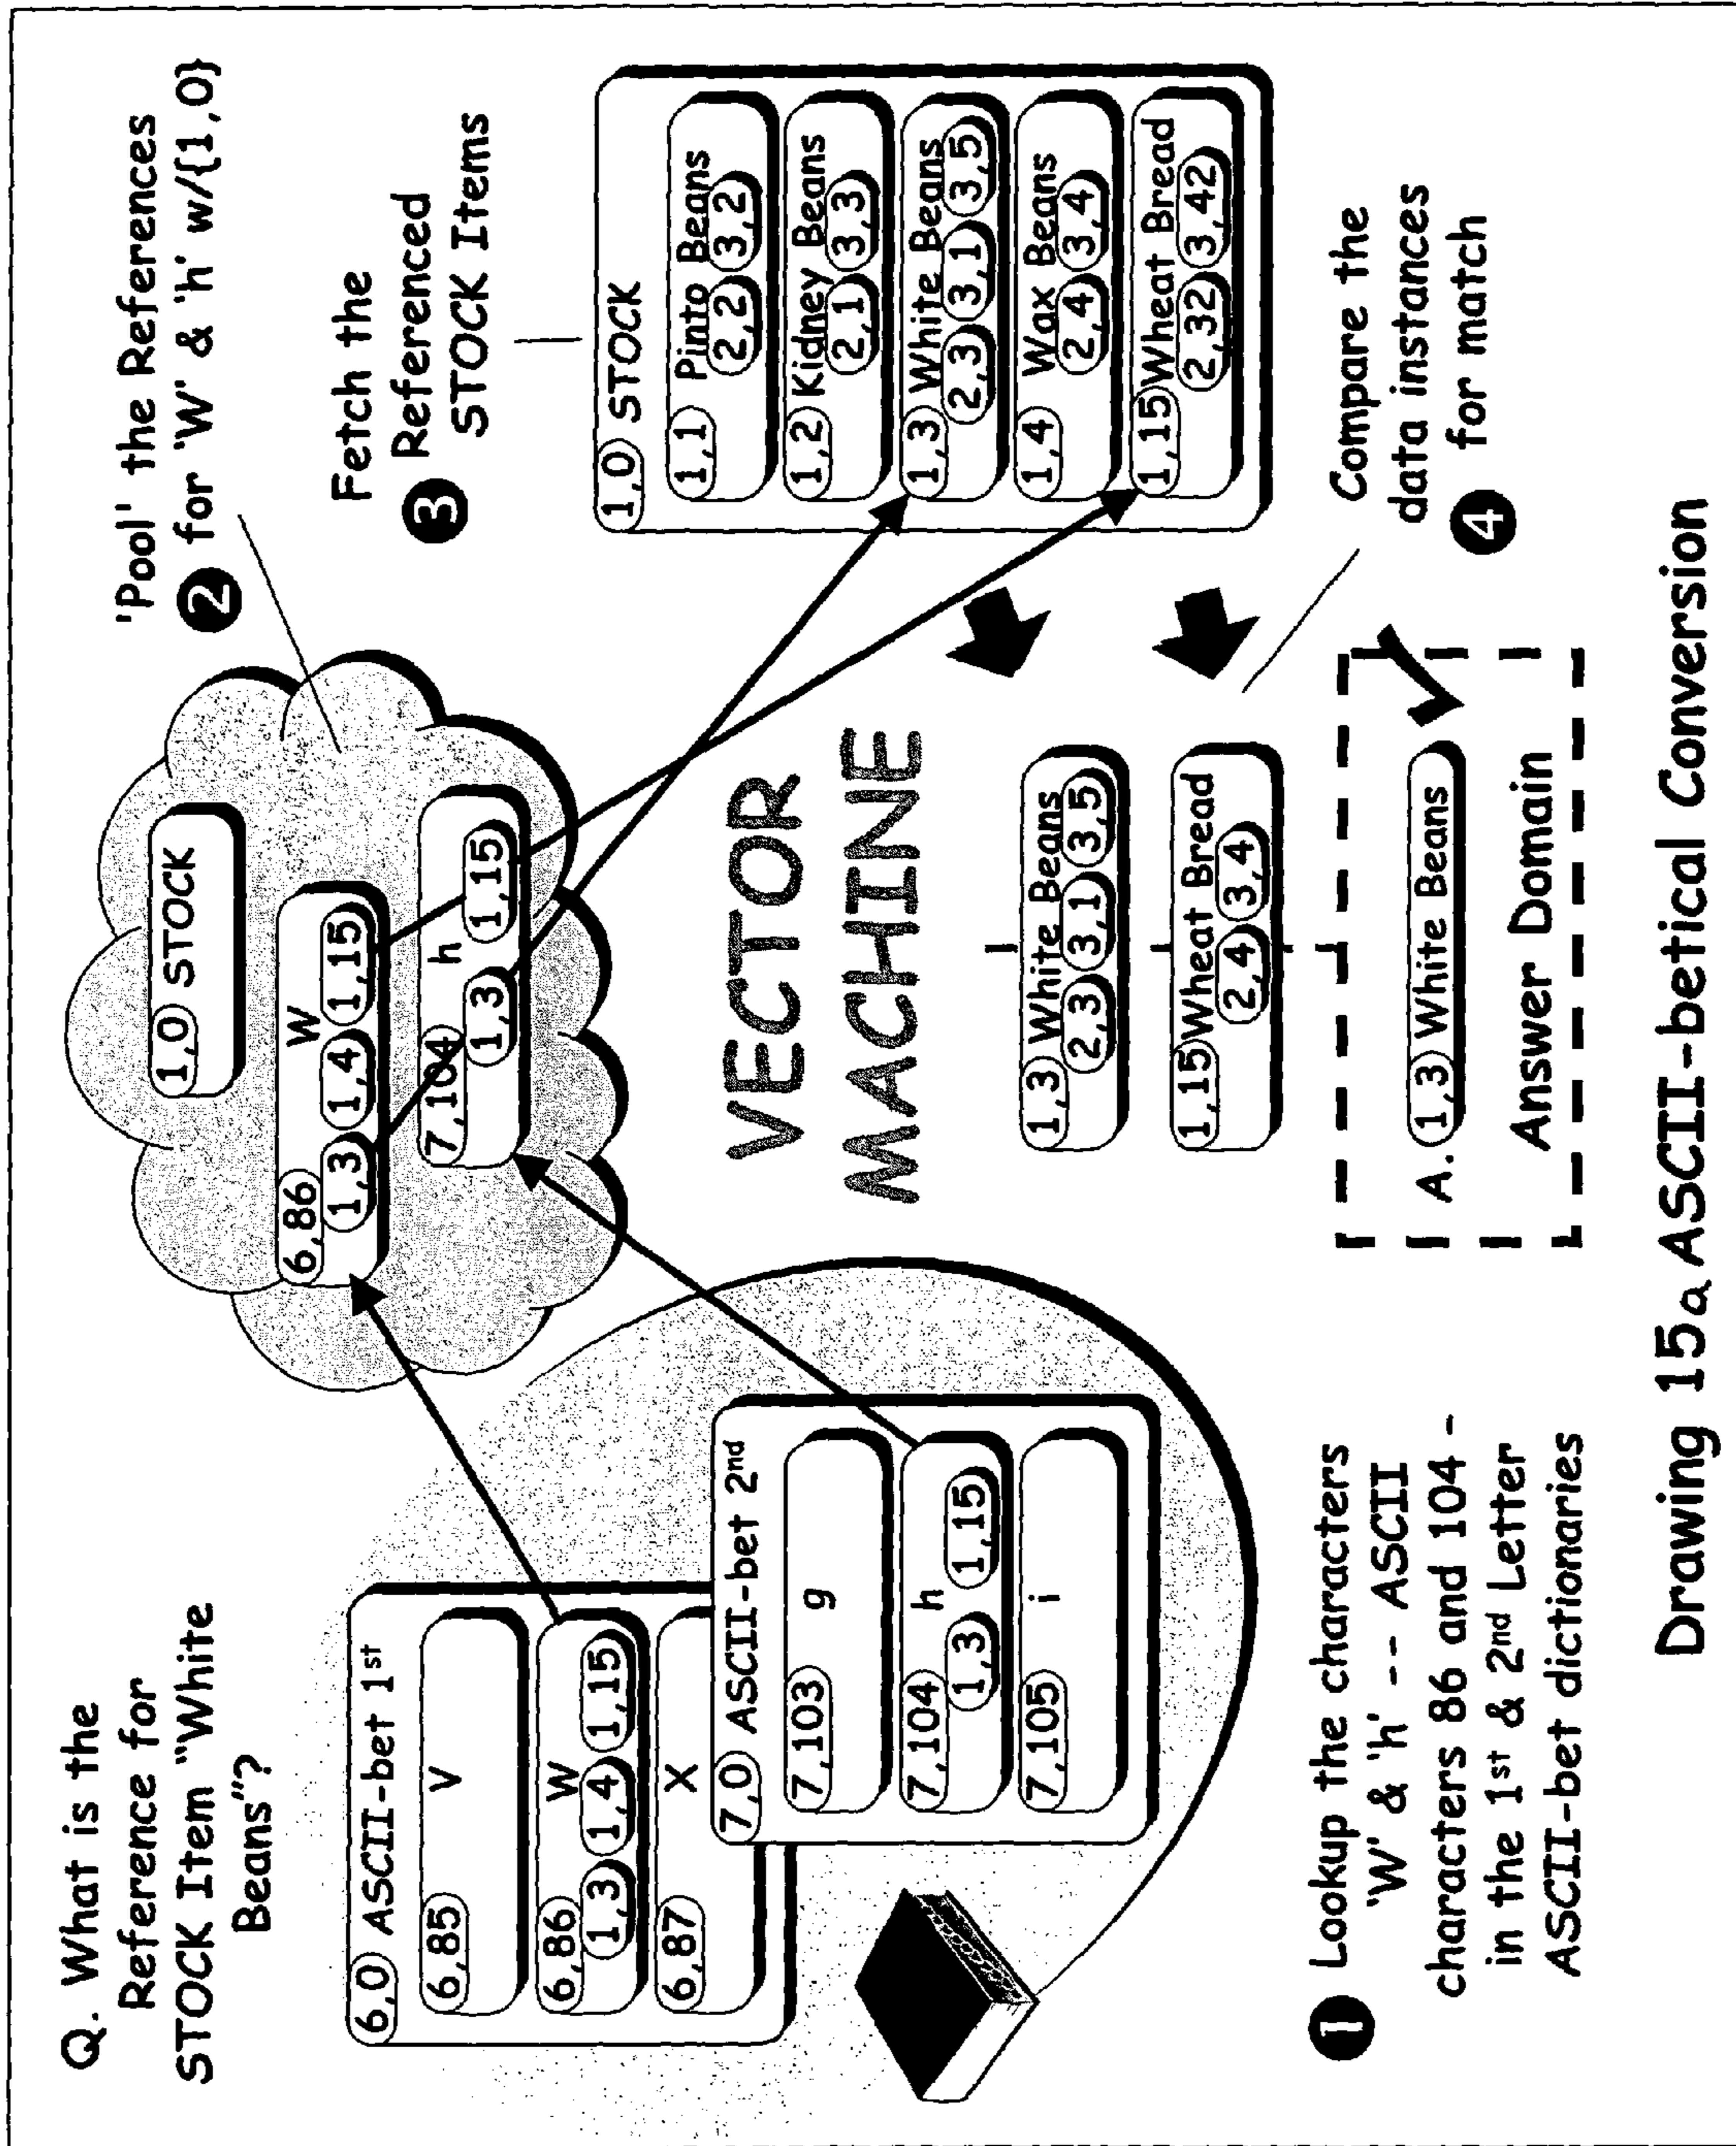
Q. What is the Reference for STOCK Item "White Beans"?

6,0 ASCII-bet 1$^{st}$
6,85 V
6,86 W 1,3 1,4 1,15
6,87 X

7,0 ASCII-bet 2$^{nd}$
7,103 g
7,104 h 1,3 1,15
7,105 i

1,0 STOCK
6,86 W 1,3 1,4 1,15
7,104 h 1,3 1,15

'Pool' the References
❷ for 'W' & 'h' w/{1,0}

Fetch the
❸ Referenced STOCK Items

1,0 STOCK
1,1 Pinto Beans 2,2 3,2
1,2 Kidney Beans 2,1 3,3
1,3 White Beans 2,3 3,1 3,5
1,4 Wax Beans 2,4 3,4
1,15 Wheat Bread 2,32 3,42

VECTOR MACHINE

1,3 White Beans 2,3 3,1 3,5
1,15 Wheat Bread 2,4 3,4

Compare the data instances
❹ for match

A. 1,3 White Beans
Answer Domain

❶ Lookup the characters 'W' & 'h' -- ASCII characters 86 and 104 - in the 1$^{st}$ & 2$^{nd}$ Letter ASCII-bet dictionaries

Drawing 15$_{\alpha}$ ASCII-betical Conversion